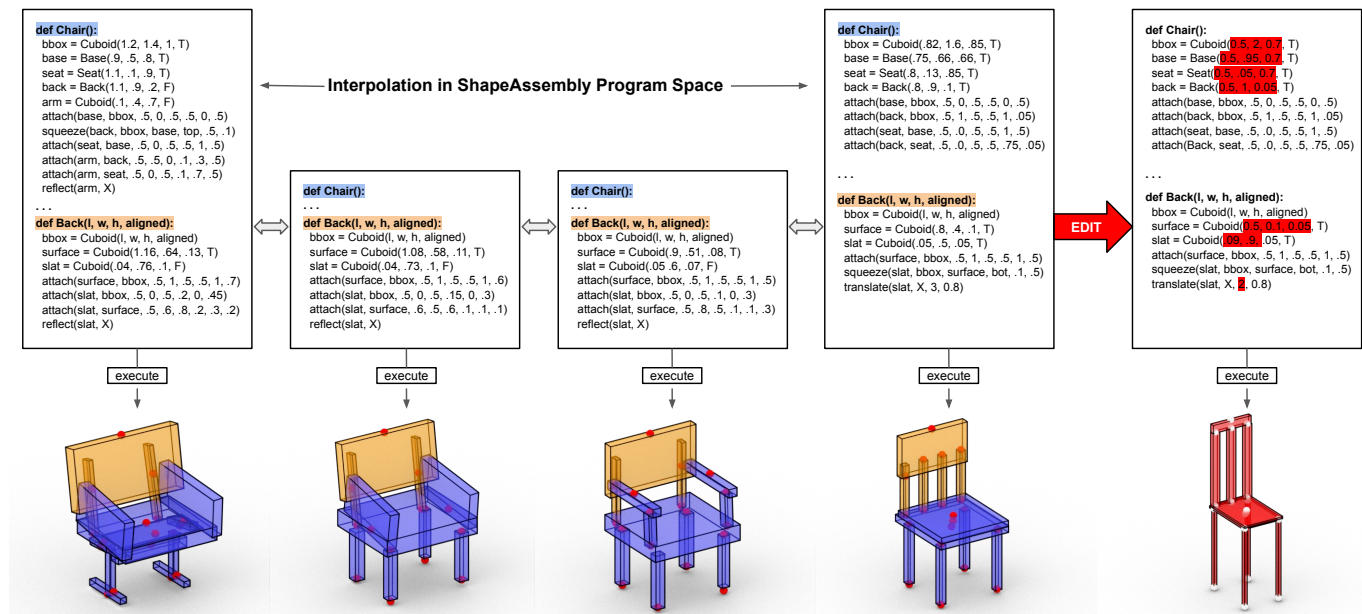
Interpolation in ShapeAssembly Program Space

def Chair():
bbox = Cuboid(1.2, 1.4, 1, T)
base = Base(.9, .5, .8, T)
seat = Seat(1.1, .1, .9, T)
back = Back(1.1, .9, .2, F)
arm = Cuboid(.1, .4, .7, F)
attach(base, bbox, .5, 0, .5, .5, 0, .5)
squeeze(back, bbox, base, top, .5, .1)
attach(seat, base, .5, 0, .5, .5, 1, .5)
attach(arm, back, .5, .5, 0, .1, .3, .5)
attach(arm, seat, .5, 0, .5, .1, .7, .5)
reflect(arm, X)
. . .
def Back(l, w, h, aligned):
bbox = Cuboid(l, w, h, aligned)
surface = Cuboid(1.16, .64, .13, T)
slat = Cuboid(.04, .76, .1, F)
attach(surface, bbox, .5, 1, .5, .5, 1, .7)
attach(slat, bbox, .5, 0, .5, .2, 0, .45)
attach(slat, surface, .5, .6, .8, .2, .3, .2)
reflect(slat, X)

execute

def Chair():
. . .
def Back(l, w, h, aligned):
bbox = Cuboid(l, w, h, aligned)
surface = Cuboid(1.08, .58, .11, T)
slat = Cuboid(.04, .73, .1, F)
attach(surface, bbox, .5, 1, .5, .5, 1, .6)
attach(slat, bbox, .5, 0, .5, .15, 0, .3)
attach(slat, surface, .6, .5, .6, .1, .1, .1)
reflect(slat, X)

execute

def Chair():
. . .
def Back(l, w, h, aligned):
bbox = Cuboid(l, w, h, aligned)
surface = Cuboid(.9, .51, .08, T)
slat = Cuboid(.05 .6, .07, F)
attach(surface, bbox, .5, 1, .5, .5, 1, .5)
attach(slat, bbox, .5, 0, .5, .1, 0, .3)
attach(slat, surface, .5, .8, .5, .1, .1, .3)
reflect(slat, X)

execute

def Chair():
bbox = Cuboid(.82, 1.6, .85, T)
base = Base(.75, .66, .66, T)
seat = Seat(.8, .13, .85, T)
back = Back(.8, .9, .1, T)
attach(base, bbox, .5, 0, .5, .5, 0, .5)
attach(back, bbox, .5, 1, .5, .5, 1, .05)
attach(seat, base, .5, .0, .5, .5, 1, .5)
attach(back, seat, .5, .0, .5, .5, .75, .05)
. . .
def Back(l, w, h, aligned):
bbox = Cuboid(l, w, h, aligned)
surface = Cuboid(.8, .4, .1, T)
slat = Cuboid(.05, .5, .05, T)
attach(surface, bbox, .5, 1, .5, .5, 1, .5)
squeeze(slat, bbox, surface, bot, .1, .5)
translate(slat, X, 3, 0.8)

execute

EDIT

def Chair():
bbox = Cuboid(0.5, 2, 0.7, T)
base = Base(0.5, .95, 0.7, T)
seat = Seat(0.5, .05, 0.7, T)
back = Back(0.5, 1, 0.05, T)
attach(base, bbox, .5, 0, .5, .5, 0, .5)
attach(back, bbox, .5, 1, .5, .5, 1, .05)
attach(seat, base, .5, .0, .5, .5, 1, .5)
attach(Back, seat, .5, .0, .5, .5, .75, .05)
. . .
def Back(l, w, h, aligned):
bbox = Cuboid(l, w, h, aligned)
surface = Cuboid(0.5, 0.1, 0.05, T)
slat = Cuboid(.09, .9, .05, T)
attach(surface, bbox, .5, 1, .5, .5, 1, .5)
squeeze(slat, bbox, surface, bot, .1, .5)
translate(slat, X, 2, 0.8)

execute